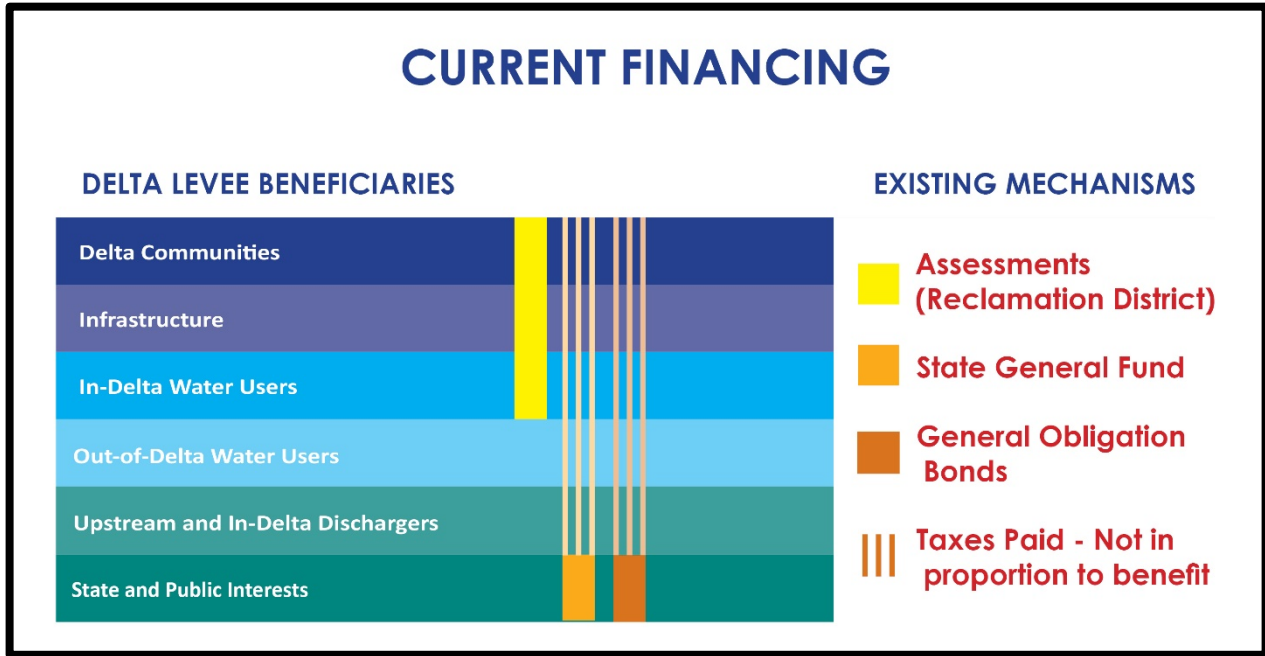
CURRENT FINANCING

DELTA LEVEE BENEFICIARIES

Delta Communities

Infrastructure

In-Delta Water Users

Out-of-Delta Water Users

Upstream and In-Delta Dischargers

State and Public Interests

EXISTING MECHANISMS

Assessments (Reclamation District)

State General Fund

General Obligation Bonds

Taxes Paid - Not in proportion to benefit